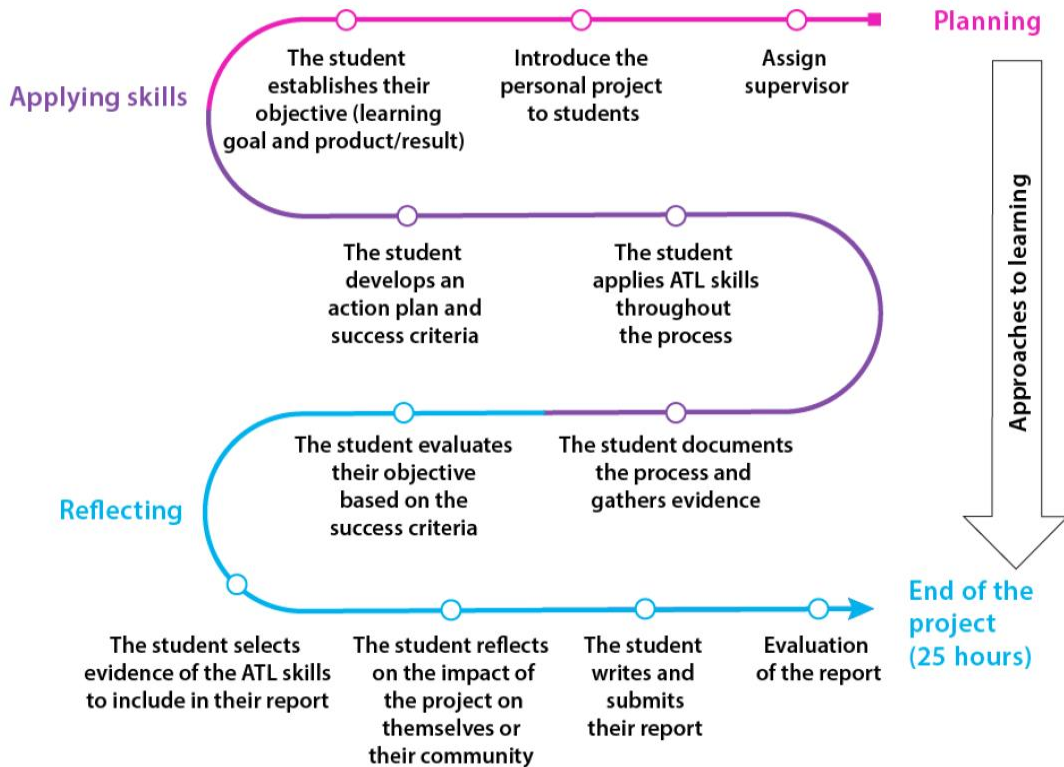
Planning

Assign supervisor

Introduce the personal project to students

The student establishes their objective (learning goal and product/result)

Applying skills

The student develops an action plan and success criteria

The student applies ATL skills throughout the process

The student documents the process and gathers evidence

The student evaluates their objective based on the success criteria

Reflecting

The student selects evidence of the ATL skills to include in their report

The student reflects on the impact of the project on themselves or their community

The student writes and submits their report

Evaluation of the report

End of the project (25 hours)

Approaches to learning